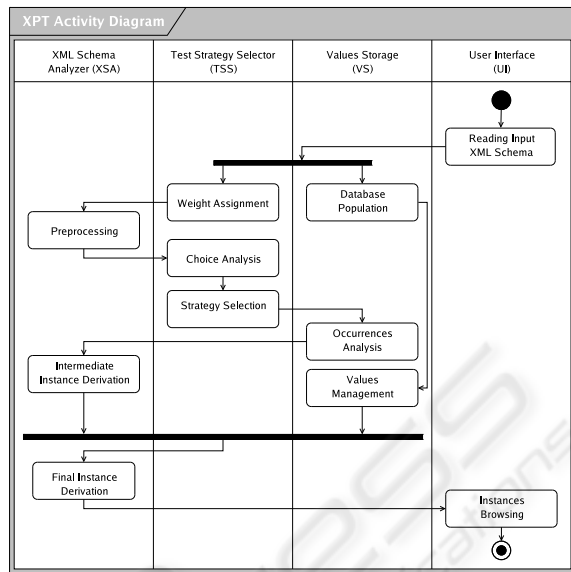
XPT Activity Diagram

| XML Schema Analyzer (XSA) | Test Strategy Selector (TSS) | Values Storage (VS) | User Interface (UI) |
|---|---|---|---|

Reading Input XML Schema

Weight Assignment

Database Population

Preprocessing

Choice Analysis

Strategy Selection

Occurrences Analysis

Intermediate Instance Derivation

Values Management

Final Instance Derivation

Instances Browsing